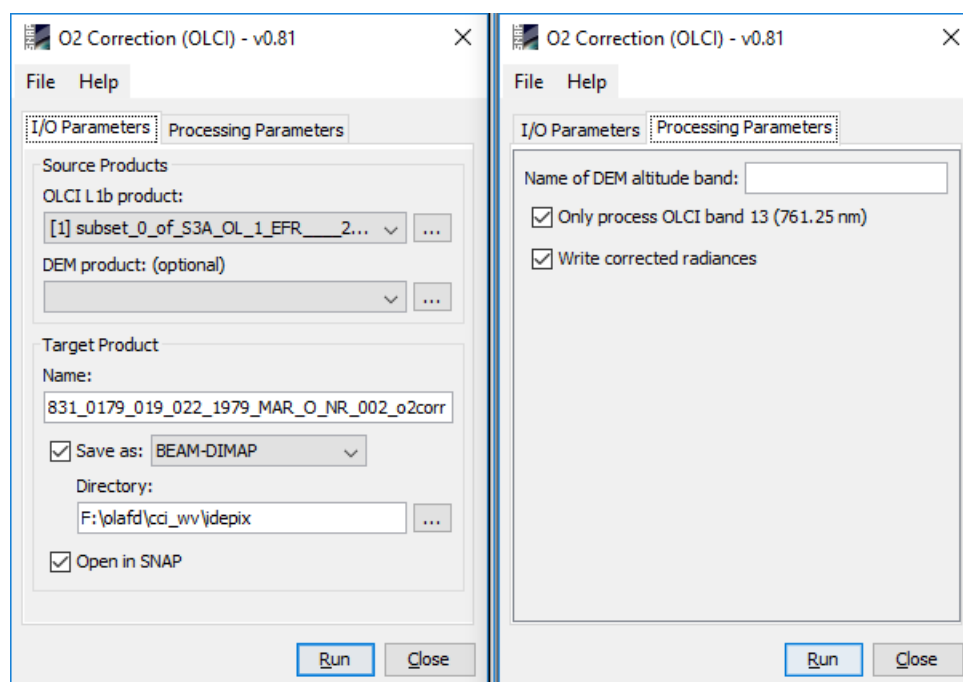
O2 Correction (OLCI) - v0.81

File Help

I/O Parameters | Processing Parameters

Source Products

OLCI L1b product:

[1] subset_0_of_S3A_OL_1_EFR____2... ...

DEM product: (optional)

...

Target Product

Name:

831_0179_019_022_1979_MAR_O_NR_002_o2corr

Save as: BEAM-DIMAP

Directory:

F:\olafd\cci_wv\idepix ...

Open in SNAP

Run Close

O2 Correction (OLCI) - v0.81

File Help

I/O Parameters | Processing Parameters

Name of DEM altitude band:

Only process OLCI band 13 (761.25 nm)

Write corrected radiances

Run Close